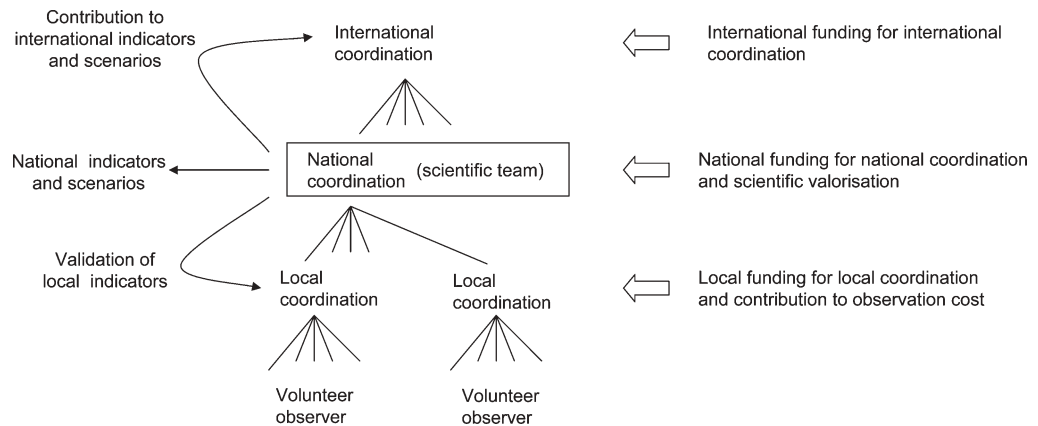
Contribution to international indicators and scenarios

International coordination

International funding for international coordination

National indicators and scenarios

National coordination (scientific team)

National funding for national coordination and scientific valorisation

Validation of local indicators

Local coordination

Local coordination

Local funding for local coordination and contribution to observation cost

Volunteer observer

Volunteer observer